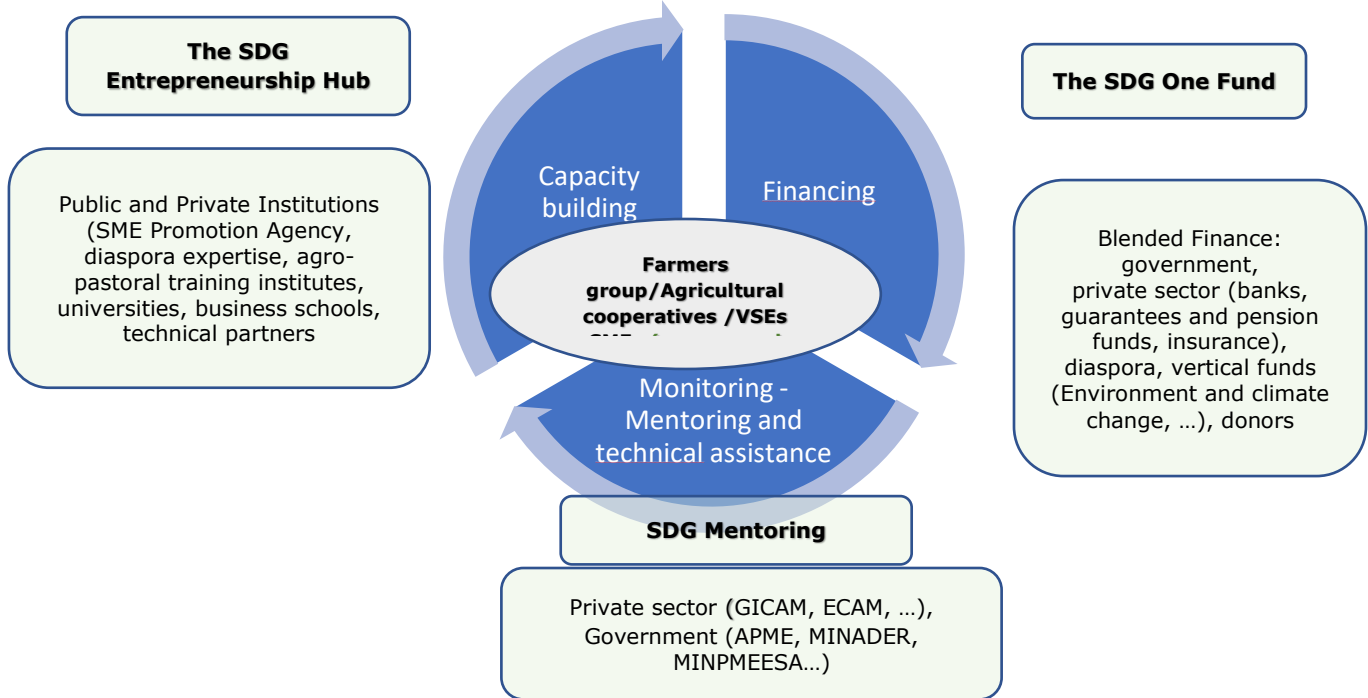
The SDG Entrepreneurship Hub

Public and Private Institutions (SME Promotion Agency, diaspora expertise, agro-pastoral training institutes, universities, business schools, technical partners

Capacity building

Financing

Farmers group/Agricultural cooperatives /VSEs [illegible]

Monitoring - Mentoring and technical assistance

The SDG One Fund

Blended Finance: government, private sector (banks, guarantees and pension funds, insurance), diaspora, vertical funds (Environment and climate change, …), donors

SDG Mentoring

Private sector (GICAM, ECAM, …), Government (APME, MINADER, MINPMEESA…)